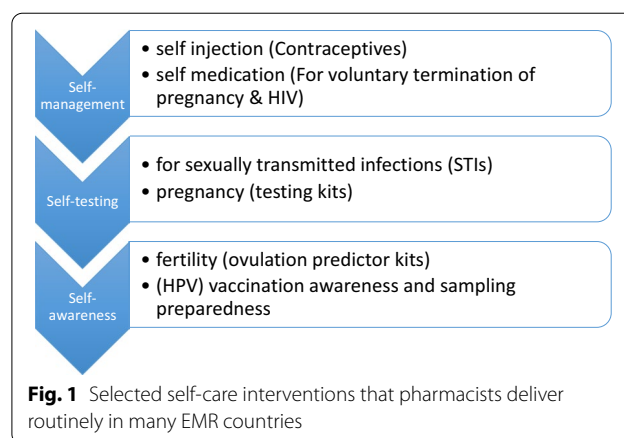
Self-management

• self injection (Contraceptives)
• self medication (For voluntary termination of pregnancy & HIV)

Self-testing

• for sexually transmitted infections (STIs)
• pregnancy (testing kits)

Self-awareness

• fertility (ovulation predictor kits)
• (HPV) vaccination awareness and sampling preparedness

**Fig. 1** Selected self-care interventions that pharmacists deliver routinely in many EMR countries